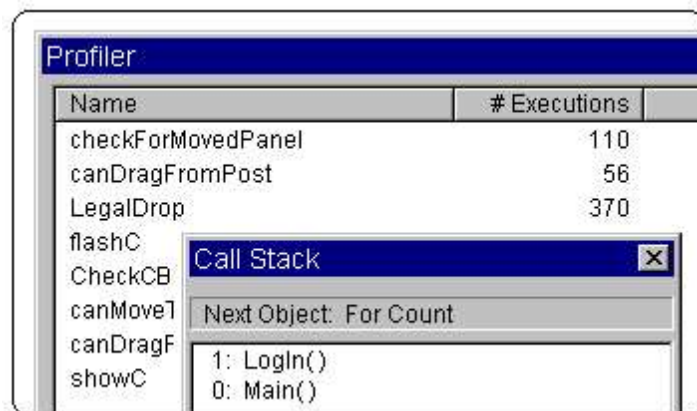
Profiler

| Name | # Executions |
|---|---|
| checkForMovedPanel | 110 |
| canDragFromPost | 56 |
| LegalDrop | 370 |
| flashC | |
| CheckCB | |
| canMoveT | |
| canDragF | |
| showC | |

Call Stack

Next Object: For Count

1: LogIn()
0: Main()